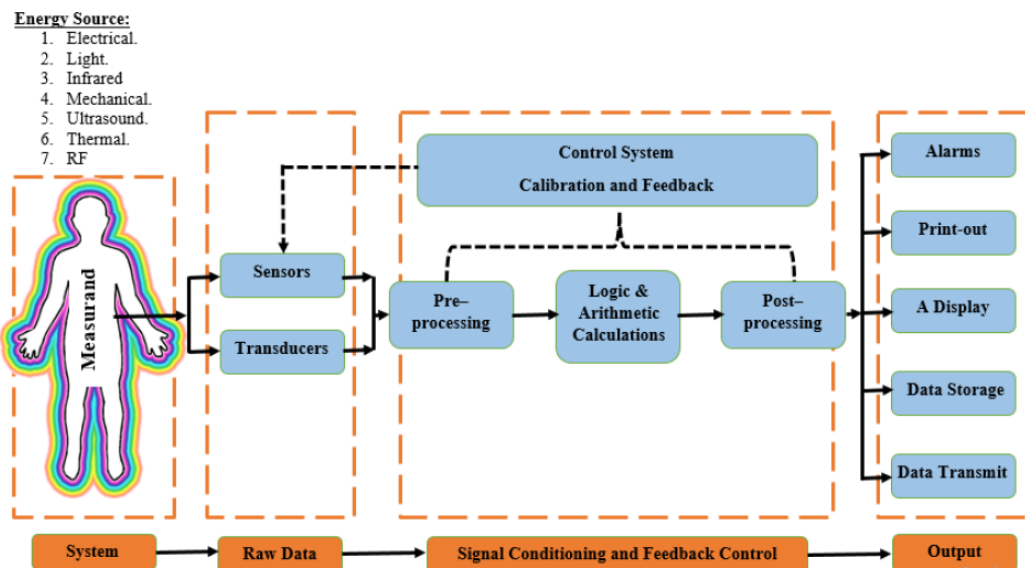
Energy Source:
1. Electrical.
2. Light.
3. Infrared
4. Mechanical.
5. Ultrasound.
6. Thermal.
7. RF

Measurand

Sensors

Transducers

Control System
Calibration and Feedback

Pre–processing

Logic & Arithmetic Calculations

Post–processing

Alarms

Print-out

A Display

Data Storage

Data Transmit

System

Raw Data

Signal Conditioning and Feedback Control

Output